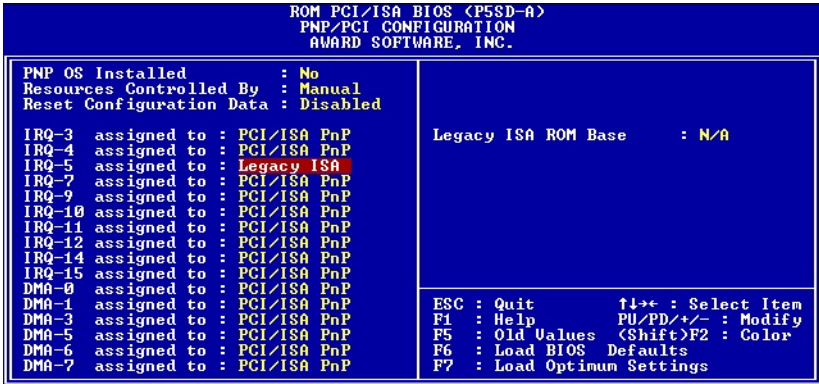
ROM PCI/ISA BIOS (P5SD-A)
PNP/PCI CONFIGURATION
AWARD SOFTWARE, INC.

PNP OS Installed : No
Resources Controlled By : Manual
Reset Configuration Data : Disabled

IRQ-3 assigned to : PCI/ISA PnP
IRQ-4 assigned to : PCI/ISA PnP
IRQ-5 assigned to : Legacy ISA
IRQ-7 assigned to : PCI/ISA PnP
IRQ-9 assigned to : PCI/ISA PnP
IRQ-10 assigned to : PCI/ISA PnP
IRQ-11 assigned to : PCI/ISA PnP
IRQ-12 assigned to : PCI/ISA PnP
IRQ-14 assigned to : PCI/ISA PnP
IRQ-15 assigned to : PCI/ISA PnP
DMA-0 assigned to : PCI/ISA PnP
DMA-1 assigned to : PCI/ISA PnP
DMA-3 assigned to : PCI/ISA PnP
DMA-5 assigned to : PCI/ISA PnP
DMA-6 assigned to : PCI/ISA PnP
DMA-7 assigned to : PCI/ISA PnP

Legacy ISA ROM Base : N/A

ESC : Quit ↑↓→← : Select Item
F1 : Help PU/PD/+/- : Modify
F5 : Old Values (Shift)F2 : Color
F6 : Load BIOS Defaults
F7 : Load Optimum Settings